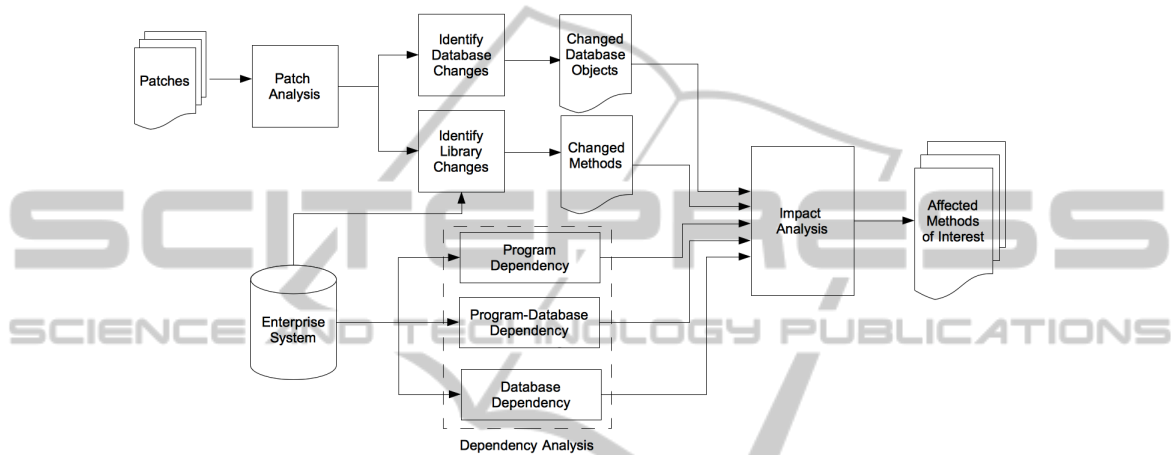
Patches

Patch Analysis

Identify Database Changes

Identify Library Changes

Changed Database Objects

Changed Methods

Impact Analysis

Affected Methods of Interest

Enterprise System

Program Dependency

Program-Database Dependency

Database Dependency

Dependency Analysis

SCITEPRESS
SCIENCE AND TECHNOLOGY PUBLICATIONS